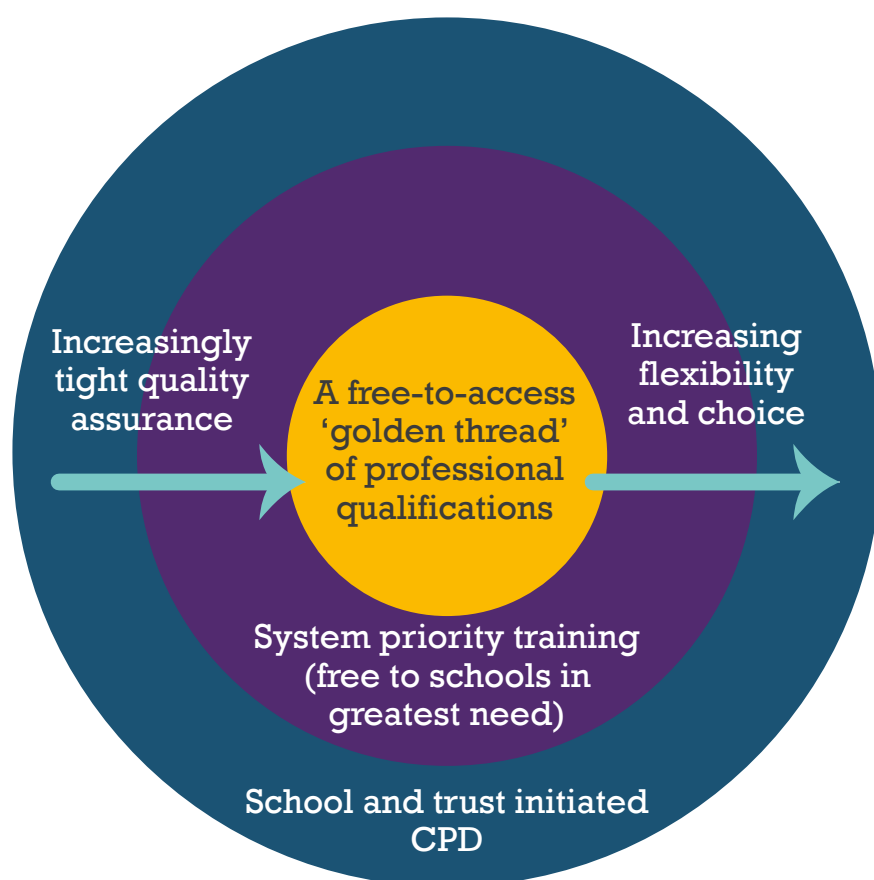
Increasingly tight quality assurance

A free-to-access ‘golden thread’ of professional qualifications

Increasing flexibility and choice

System priority training (free to schools in greatest need)

School and trust initiated CPD